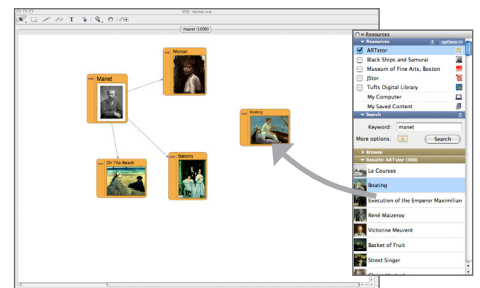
VUE: manet.vue
manet (100%)
Woman
Manet
Boating
On The Beach
Balcony
Resources
Resources
options
ARTstor
Black Ships and Samurai
Museum of Fine Arts, Boston
JStor
Tufts Digital Library
My Computer
My Saved Content
Search
Keyword: manet
More options:
Search
Browse
Results: ARTstor (100)
Le Courses
Boating
Execution of the Emperor Maximilian
René Maizeroy
Victorine Meurent
Basket of Fruit
Street Singer